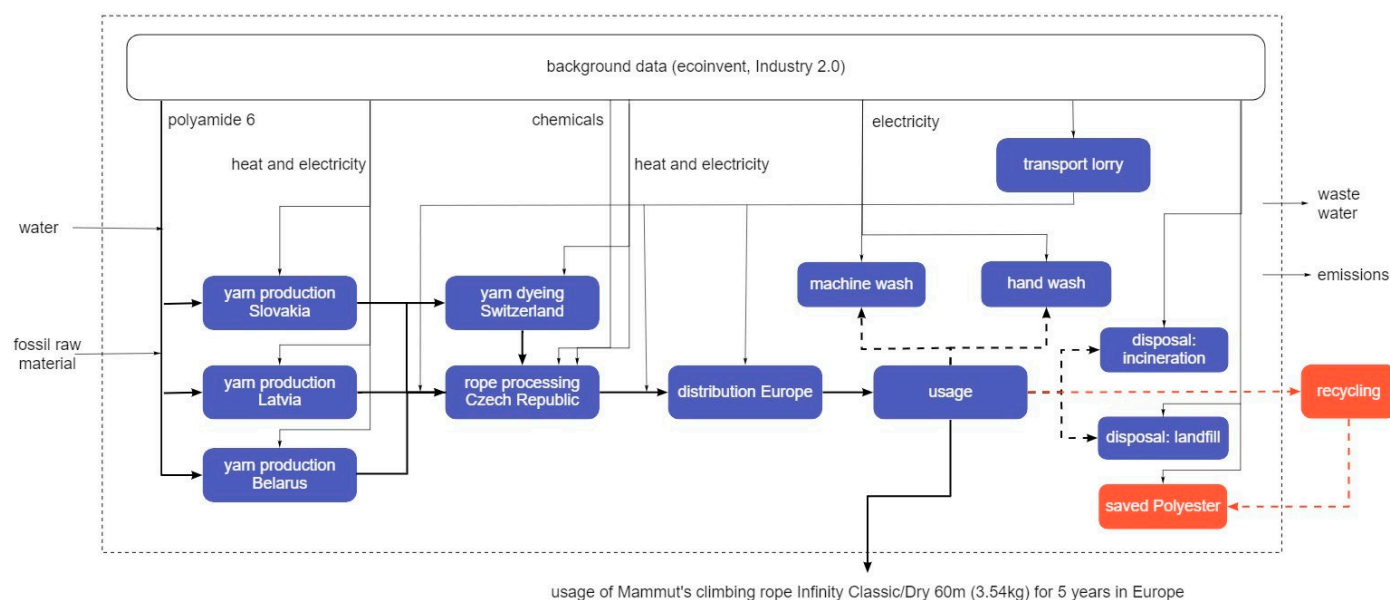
background data (ecoinvent, Industry 2.0)

polyamide 6

heat and electricity

chemicals

heat and electricity

electricity

transport lorry

water

waste water

emissions

fossil raw material

yarn production Slovakia

yarn dyeing Switzerland

machine wash

hand wash

disposal: incineration

yarn production Latvia

rope processing Czech Republic

distribution Europe

usage

recycling

disposal: landfill

yarn production Belarus

saved Polyester

usage of Mammut's climbing rope Infinity Classic/Dry 60m (3.54kg) for 5 years in Europe